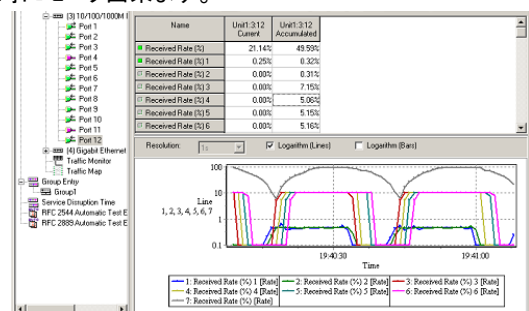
(3) 10/100/1000M
Port 1
Port 2
Port 3
Port 4
Port 5
Port 6
Port 7
Port 8
Port 9
Port 10
Port 11
Port 12
(4) Gigabit Ethernet
Traffic Monitor
Traffic Map
Group Entry
Group1
Service Disruption Time
RFC 2544 Automatic Test E
RFC 2889 Automatic Test E

| Name | Unit1:3:12 Current | Unit1:3:12 Accumulated |
|---|---|---|
| Received Rate (%) | 21.14% | 49.59% |
| Received Rate (%) 1 | 0.25% | 0.32% |
| Received Rate (%) 2 | 0.00% | 0.31% |
| Received Rate (%) 3 | 0.00% | 7.15% |
| Received Rate (%) 4 | 0.00% | 5.06% |
| Received Rate (%) 5 | 0.00% | 5.15% |
| Received Rate (%) 6 | 0.00% | 5.16% |

Resolution: 1s
Logarithm (Lines)
Logarithm (Bars)

100
10
1
0.1
Line 1, 2, 3, 4, 5, 6, 7
19:40:30
19:41:00
Time

1: Received Rate (%) 1 [Rate]
2: Received Rate (%) 2 [Rate]
3: Received Rate (%) 3 [Rate]
4: Received Rate (%) 4 [Rate]
5: Received Rate (%) 5 [Rate]
6: Received Rate (%) 6 [Rate]
7: Received Rate (%) [Rate]